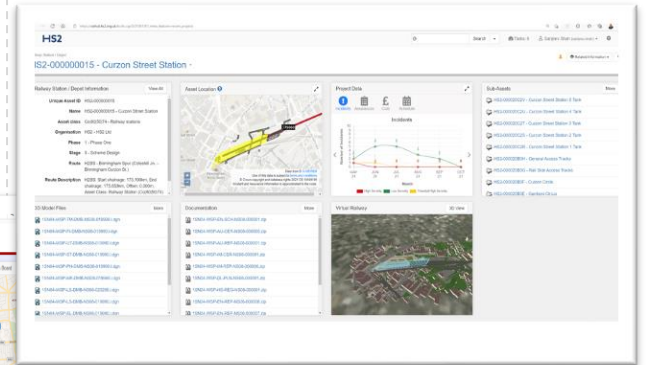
HS2

IS2-000000015 - Curzon Street Station -

Railway Station / Depot Information

View All

Unique Asset ID HS2-000000015

Name HS2-000000015 - Curzon Street Station

Asset class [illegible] - Railway stations

Organisation HS2 - HS2 Ltd

Phase 1 - Phase One

Stage 3 - Scheme Design

Asset Location

Project Data

Incidents

Sub-Assets

3D Model Files

Documentation

Virtual Railway

3D view